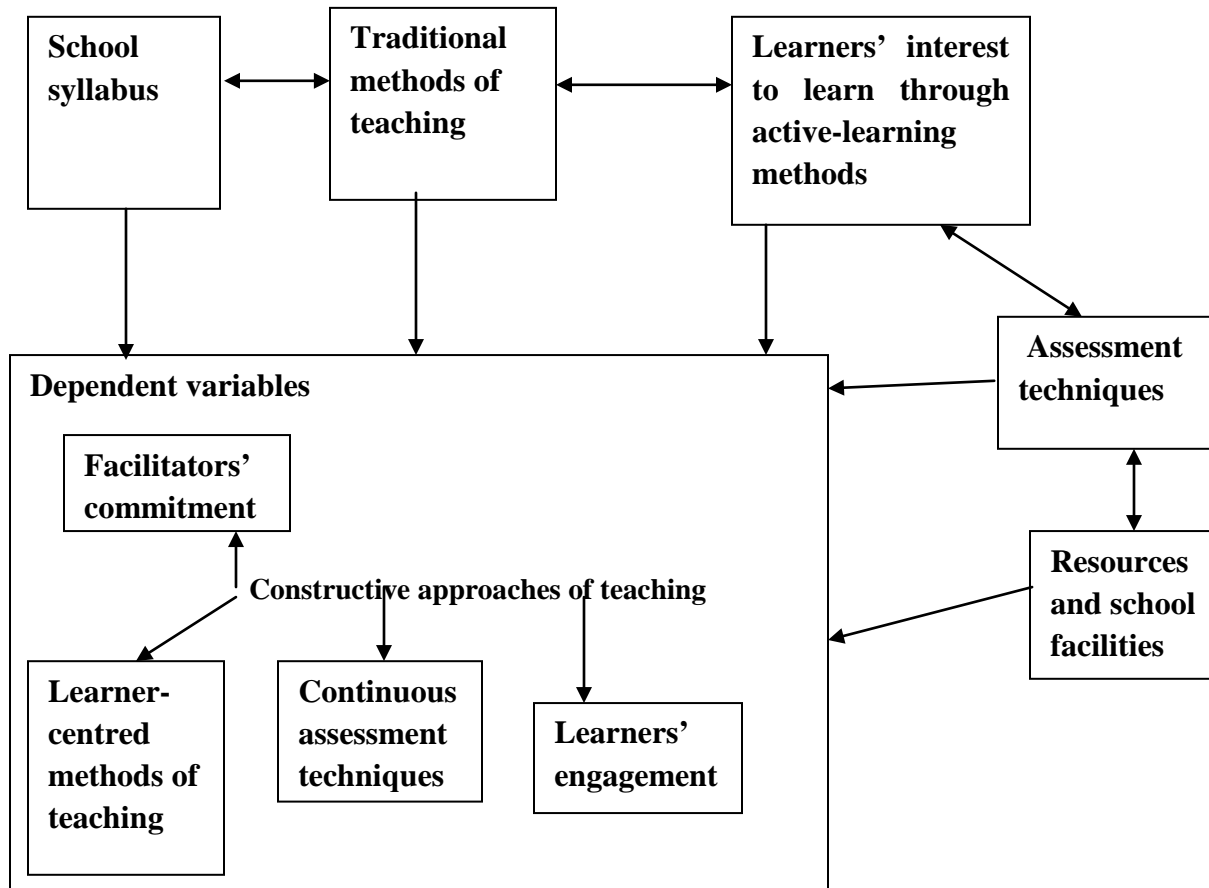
School syllabus

Traditional methods of teaching

Learners' interest to learn through active-learning methods

Assessment techniques

Dependent variables

Facilitators' commitment

Constructive approaches of teaching

Resources and school facilities

Learner-centred methods of teaching

Continuous assessment techniques

Learners' engagement